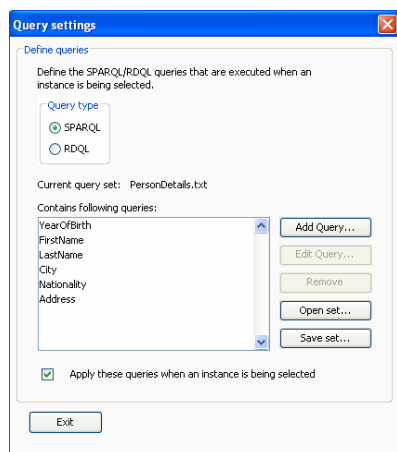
Query settings

Define queries

Define the SPARQL/RDQL queries that are executed when an instance is being selected.

Query type

SPARQL

RDQL

Current query set: PersonDetails.txt

Contains following queries:

YearOfBirth
FirstName
LastName
City
Nationality
Address

Add Query...

Edit Query...

Remove

Open set...

Save set...

Apply these queries when an instance is being selected

Exit